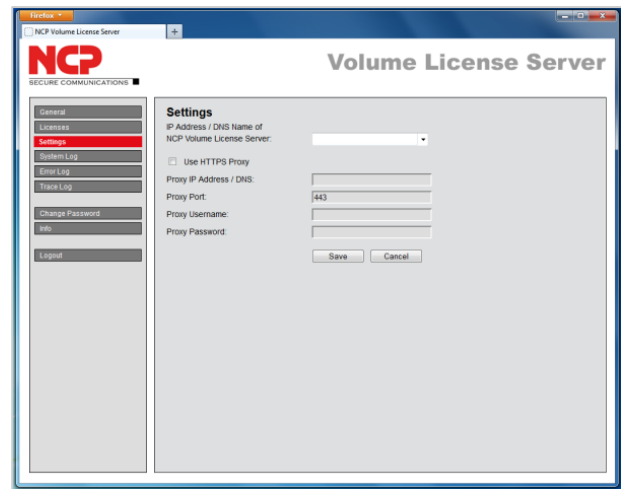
Firefox

NCP Volume License Server

+

NCP
SECURE COMMUNICATIONS

Volume License Server

General
Licenses
Settings
System Log
Error Log
Trace Log

Change Password
Info

Logout

Settings

IP Address / DNS Name of NCP Volume License Server:

Use HTTPS Proxy

Proxy IP Address / DNS:
Proxy Port: 443
Proxy Username:
Proxy Password:

Save
Cancel